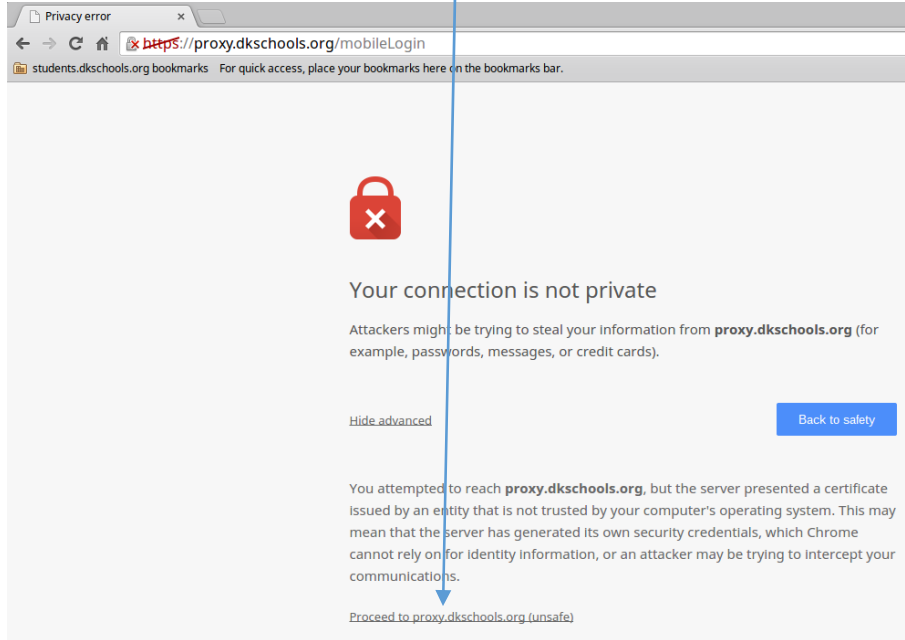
Privacy error ×

https://proxy.dkschools.org/mobileLogin

students.dkschools.org bookmarks For quick access, place your bookmarks here on the bookmarks bar.

Your connection is not private

Attackers might be trying to steal your information from **proxy.dkschools.org** (for example, passwords, messages, or credit cards).

Hide advanced

Back to safety

You attempted to reach **proxy.dkschools.org**, but the server presented a certificate issued by an entity that is not trusted by your computer's operating system. This may mean that the server has generated its own security credentials, which Chrome cannot rely on for identity information, or an attacker may be trying to intercept your communications.

Proceed to proxy.dkschools.org (unsafe)